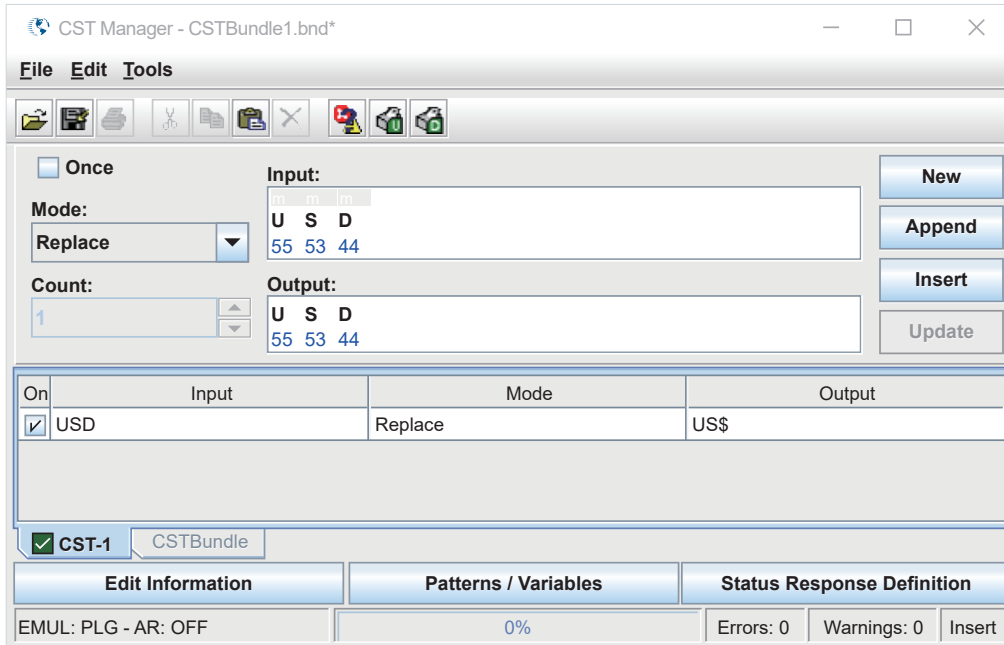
CST Manager - CSTBundle1.bnd*

File Edit Tools

Once

Mode:
Replace

Count:
1

Input:
m m m
U S D
55 53 44

Output:
U S D
55 53 44

New
Append
Insert
Update

| On | Input | Mode | Output |
|---|---|---|---|
| ✓ | USD | Replace | US$ |

CST-1 CSTBundle

Edit Information
Patterns / Variables
Status Response Definition

EMUL: PLG - AR: OFF
0%
Errors: 0
Warnings: 0
Insert